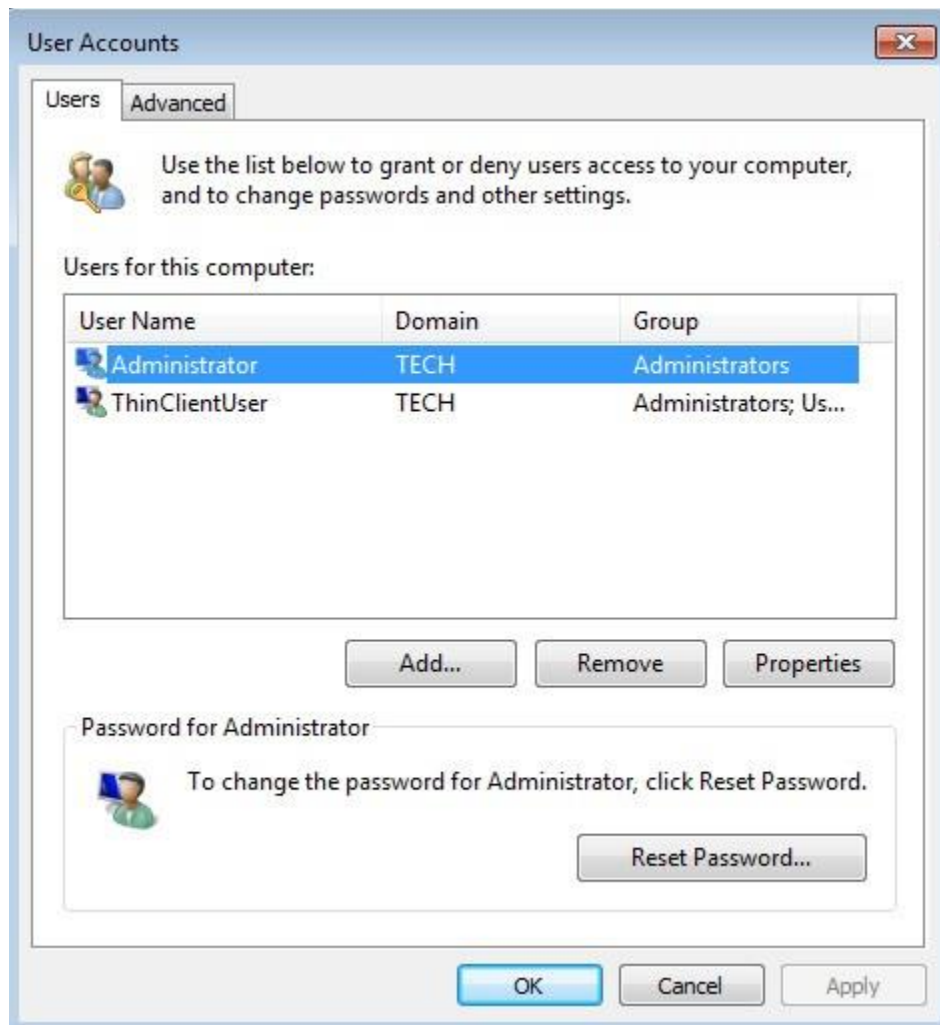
User Accounts

Users | Advanced

Use the list below to grant or deny users access to your computer, and to change passwords and other settings.

Users for this computer:

| User Name | Domain | Group |
|---|---|---|
| Administrator | TECH | Administrators |
| ThinClientUser | TECH | Administrators; Us... |

Add... | Remove | Properties

Password for Administrator

To change the password for Administrator, click Reset Password.

Reset Password...

OK | Cancel | Apply